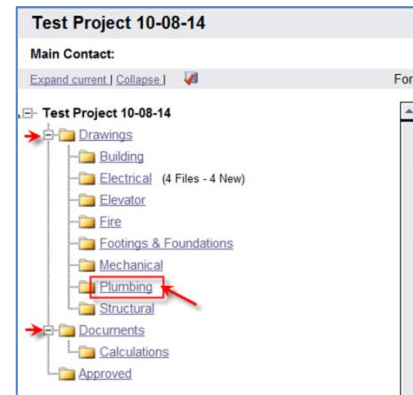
Test Project 10-08-14

Main Contact:

Expand current | Collapse |

For

Test Project 10-08-14

Drawings

Building

Electrical (4 Files - 4 New)

Elevator

Fire

Footings & Foundations

Mechanical

Plumbing

Structural

Documents

Calculations

Approved